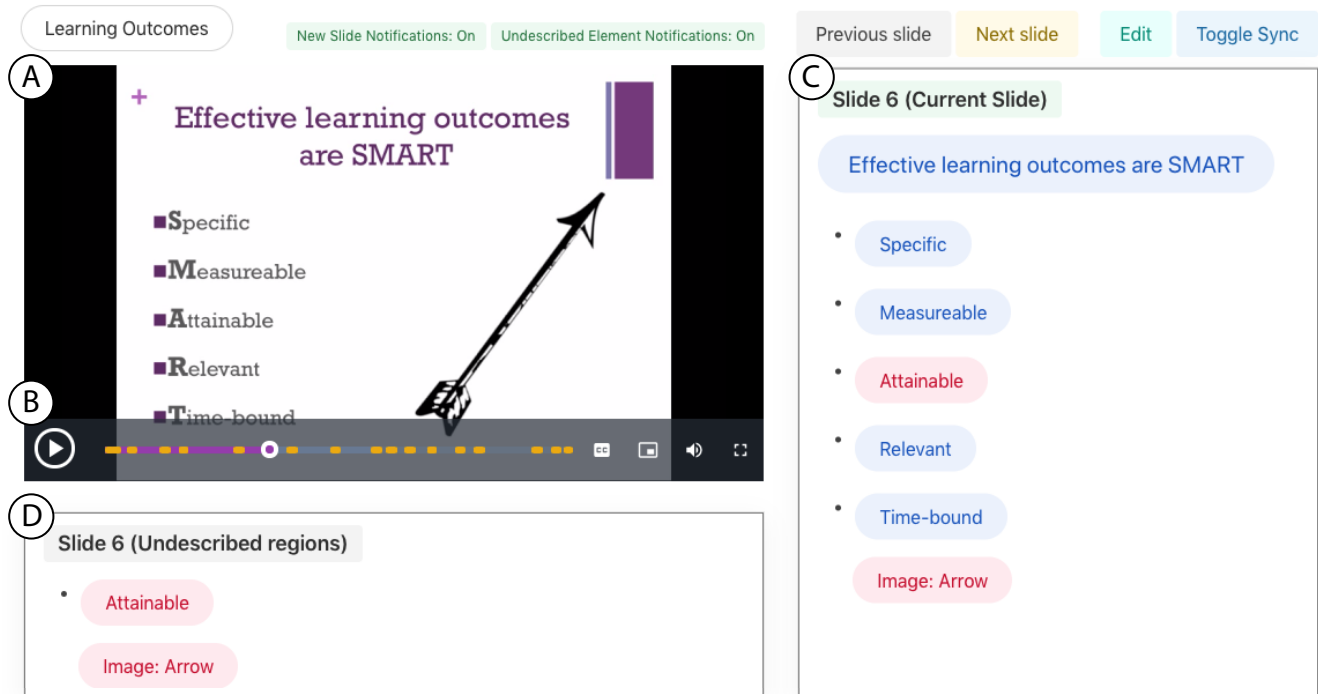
Learning Outcomes

New Slide Notifications: On

Undescribed Element Notifications: On

Previous slide

Next slide

Edit

Toggle Sync

A

Effective learning outcomes are SMART

Specific

Measureable

Attainable

Relevant

Time-bound

B

C

Slide 6 (Current Slide)

Effective learning outcomes are SMART

- Specific
- Measureable
- Attainable
- Relevant
- Time-bound

Image: Arrow

D

Slide 6 (Undescribed regions)

- Attainable

Image: Arrow